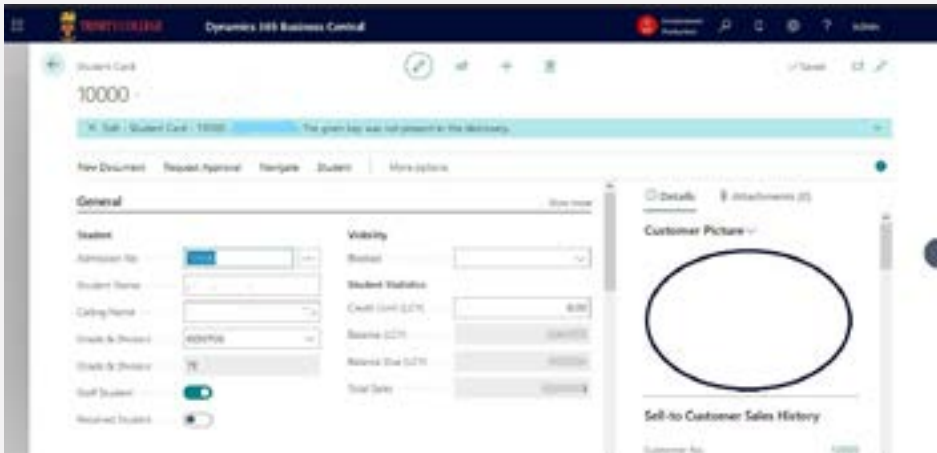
TRINITY COLLEGE Dynamics 365 Business Central

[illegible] ? Admin

Student Card

10000

✓Saved

Edit - Student Card - 10000 - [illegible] The given key was not present in the dictionary.

New Document Request Approval Navigate Student More options

General Show more

Student

Admission No. 10000

Student Name

Calling Name

Grade & Division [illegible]

Grade & Division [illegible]

Staff Student

Resident Student

Visibility

Blocked

Student Statistics

Credit Limit (LCY) 0.00

Balance (LCY)

Balance Due (LCY)

Total Sales

Details Attachments (0)

Customer Picture

Sell-to Customer Sales History

Customer No. 10000